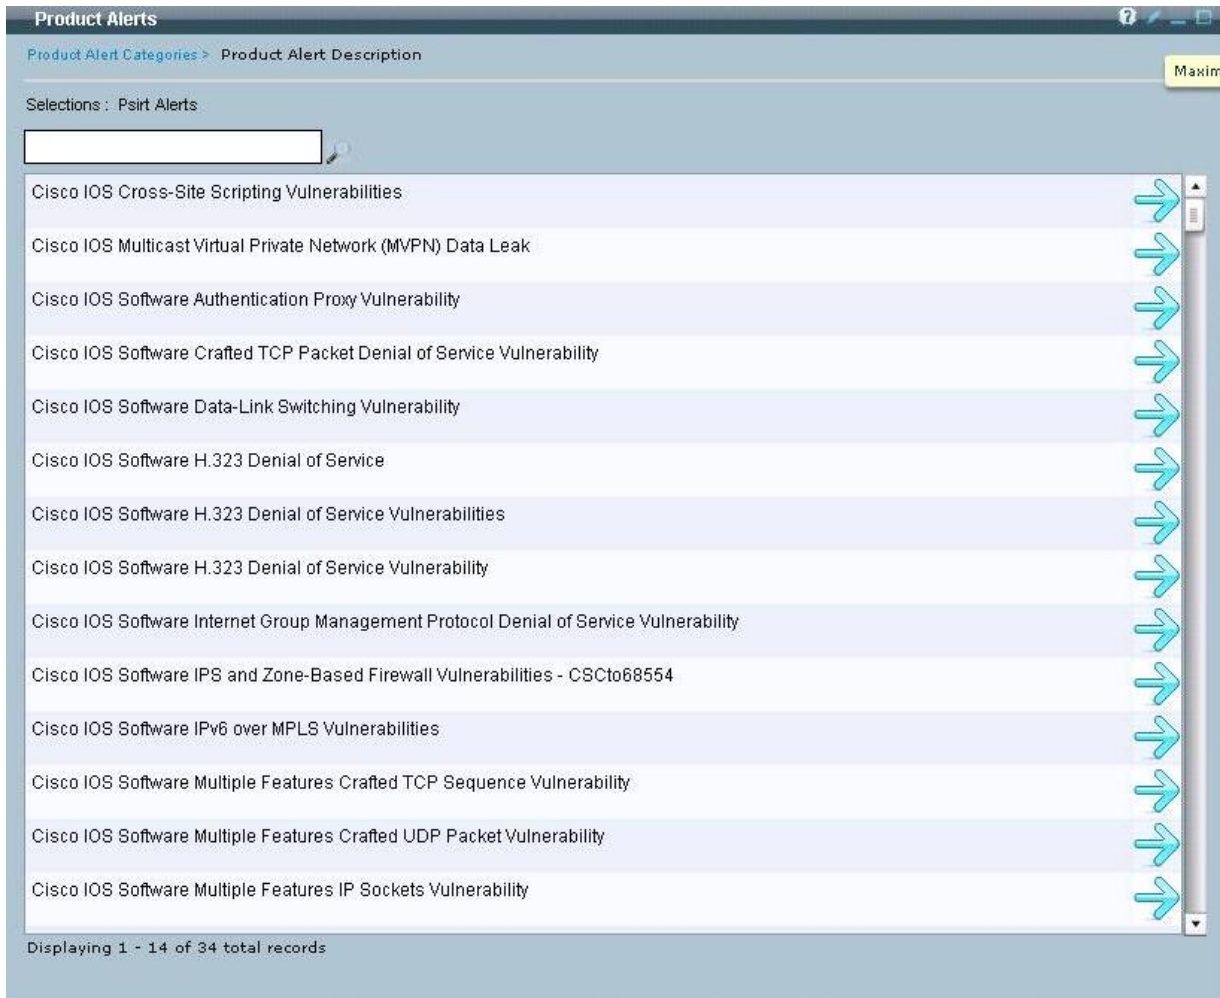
Product Alerts

Product Alert Categories > Product Alert Description

Maxim

Selections : Psirt Alerts

Cisco IOS Cross-Site Scripting Vulnerabilities

Cisco IOS Multicast Virtual Private Network (MVPN) Data Leak

Cisco IOS Software Authentication Proxy Vulnerability

Cisco IOS Software Crafted TCP Packet Denial of Service Vulnerability

Cisco IOS Software Data-Link Switching Vulnerability

Cisco IOS Software H.323 Denial of Service

Cisco IOS Software H.323 Denial of Service Vulnerabilities

Cisco IOS Software H.323 Denial of Service Vulnerability

Cisco IOS Software Internet Group Management Protocol Denial of Service Vulnerability

Cisco IOS Software IPS and Zone-Based Firewall Vulnerabilities - CSCto68554

Cisco IOS Software IPv6 over MPLS Vulnerabilities

Cisco IOS Software Multiple Features Crafted TCP Sequence Vulnerability

Cisco IOS Software Multiple Features Crafted UDP Packet Vulnerability

Cisco IOS Software Multiple Features IP Sockets Vulnerability

Displaying 1 - 14 of 34 total records